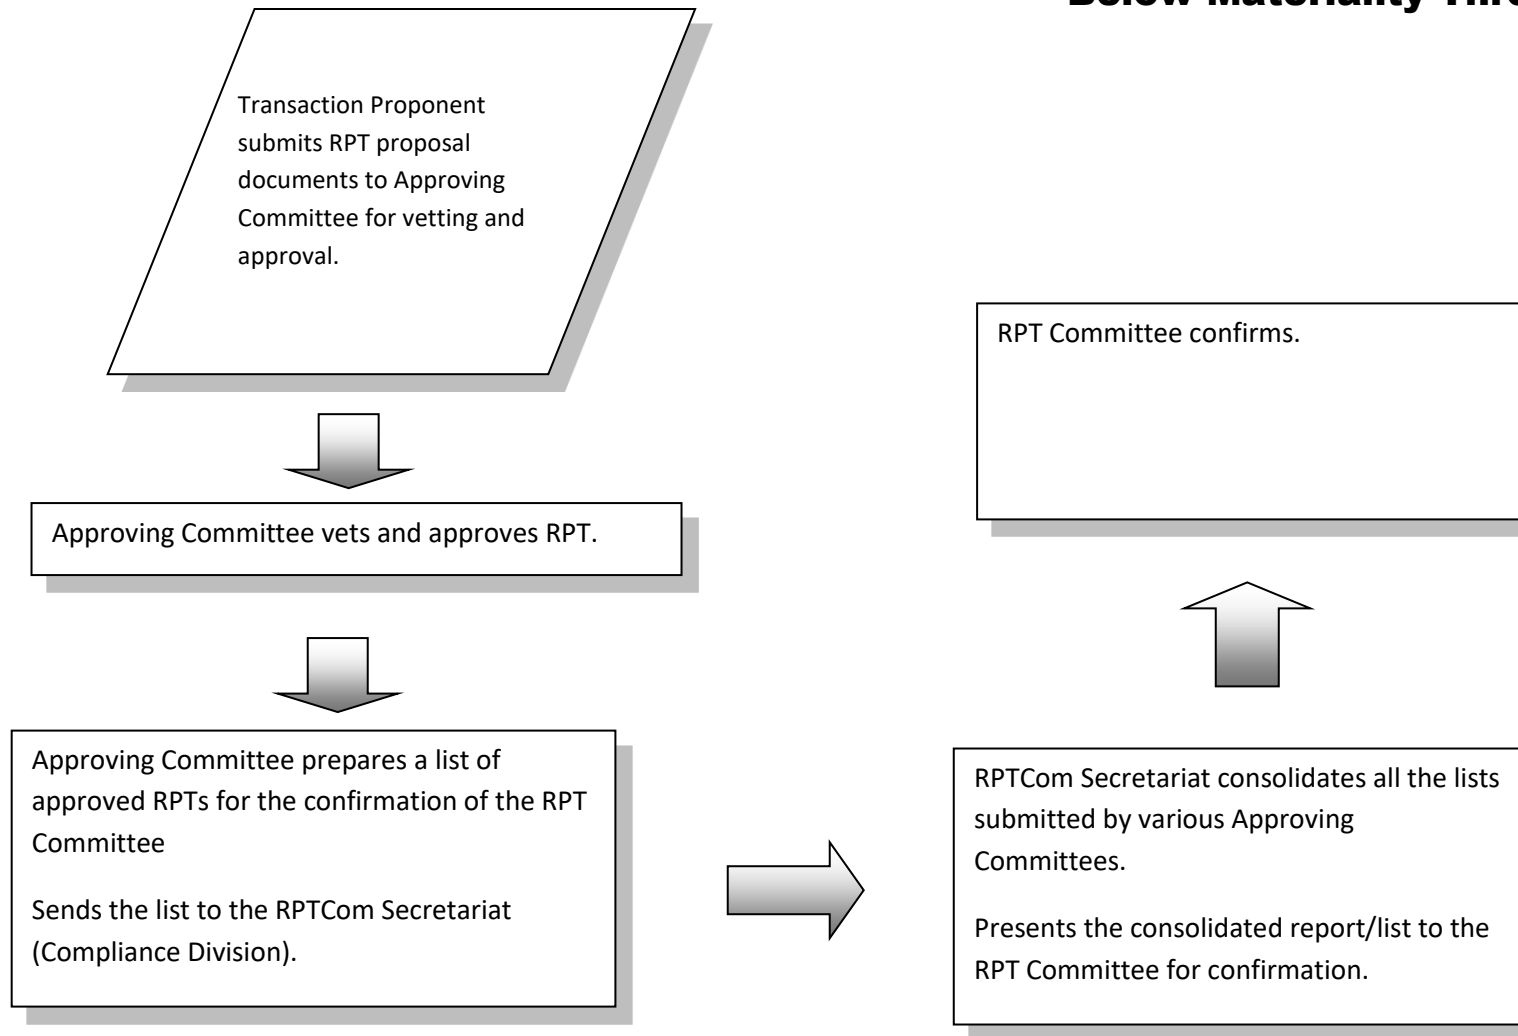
Below Materiality Thr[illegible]

Transaction Proponent submits RPT proposal documents to Approving Committee for vetting and approval.

Approving Committee vets and approves RPT.

Approving Committee prepares a list of approved RPTs for the confirmation of the RPT Committee

Sends the list to the RPTCom Secretariat (Compliance Division).

RPTCom Secretariat consolidates all the lists submitted by various Approving Committees.

Presents the consolidated report/list to the RPT Committee for confirmation.

RPT Committee confirms.